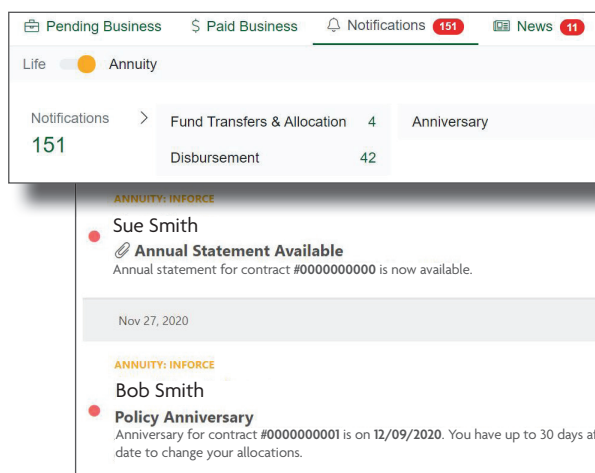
Pending Business $ Paid Business Notifications 151 News 11

Life Annuity

Notifications 151 > Fund Transfers & Allocation 4 Anniversary

Disbursement 42

ANNUITY: INFORCE

Sue Smith

Annual Statement Available

Annual statement for contract **#0000000000** is now available.

Nov 27, 2020

ANNUITY: INFORCE

Bob Smith

Policy Anniversary

Anniversary for contract **#0000000001** is on **12/09/2020**. You have up to 30 days a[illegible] date to change your allocations.